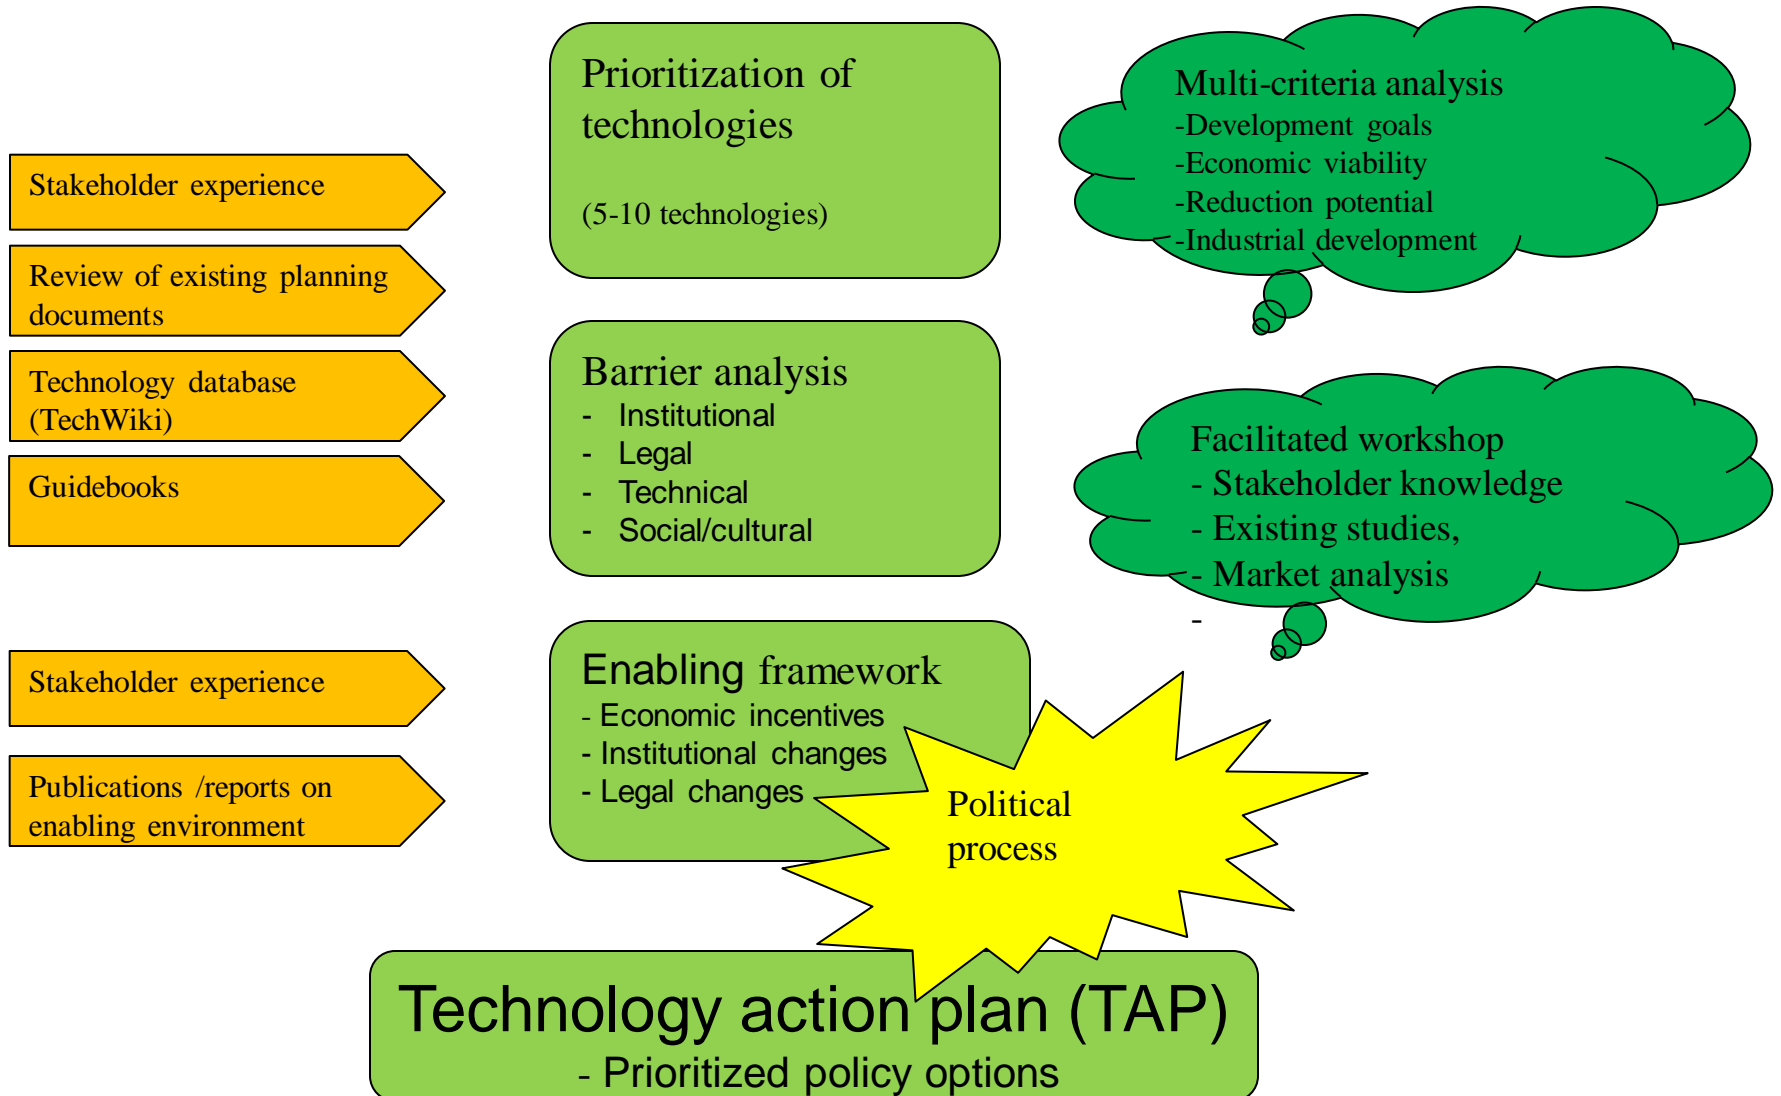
Stakeholder experience

Review of existing planning documents

Technology database (TechWiki)

Guidebooks

Prioritization of technologies

(5-10 technologies)

Multi-criteria analysis
-Development goals
-Economic viability
-Reduction potential
-Industrial development

Barrier analysis
- Institutional
- Legal
- Technical
- Social/cultural

Facilitated workshop
- Stakeholder knowledge
- Existing studies,
- Market analysis
-

Stakeholder experience

Publications /reports on enabling environment

Enabling framework
- Economic incentives
- Institutional changes
- Legal changes

Political process

Technology action plan (TAP)
- Prioritized policy options